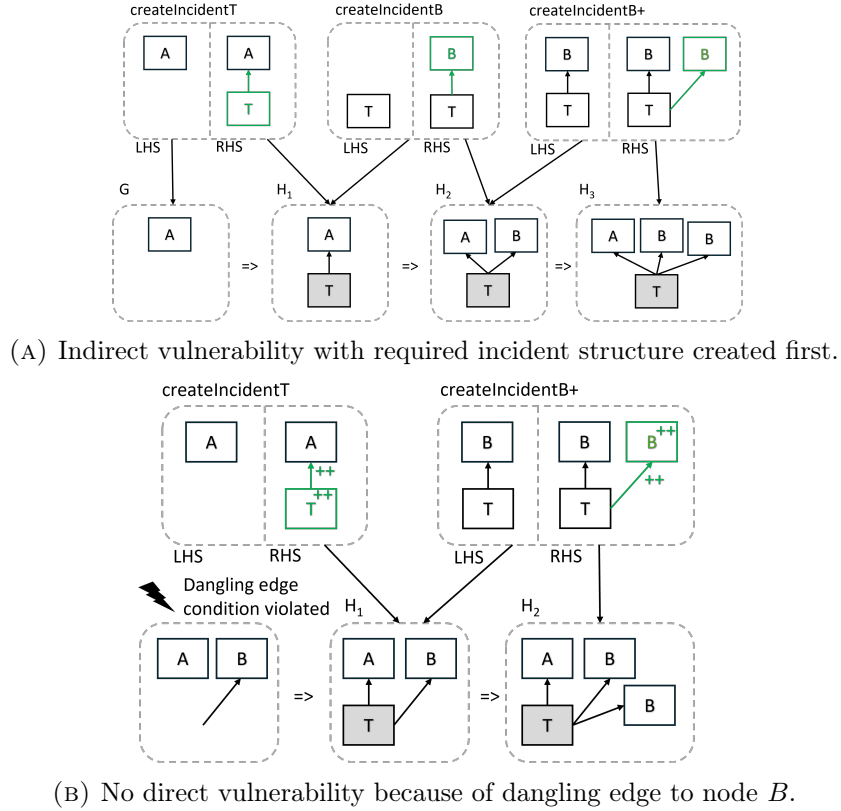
createIncidentT
A
A
T
LHS
RHS

createIncidentB
B
T
T
LHS
RHS

createIncidentB+
B
T
B
T
B
LHS
RHS

G
A
=>
$H_1$
A
T
=>
$H_2$
A
B
T
=>
$H_3$
A
B
B
T

(A) Indirect vulnerability with required incident structure created first.

createIncidentT
A
A
++
T++
LHS
RHS

createIncidentB+
B
T
B
T
B++
++
LHS
RHS

Dangling edge condition violated
A
B
=>
$H_1$
A
B
T
=>
$H_2$
A
B
B
T

(B) No direct vulnerability because of dangling edge to node $B$.